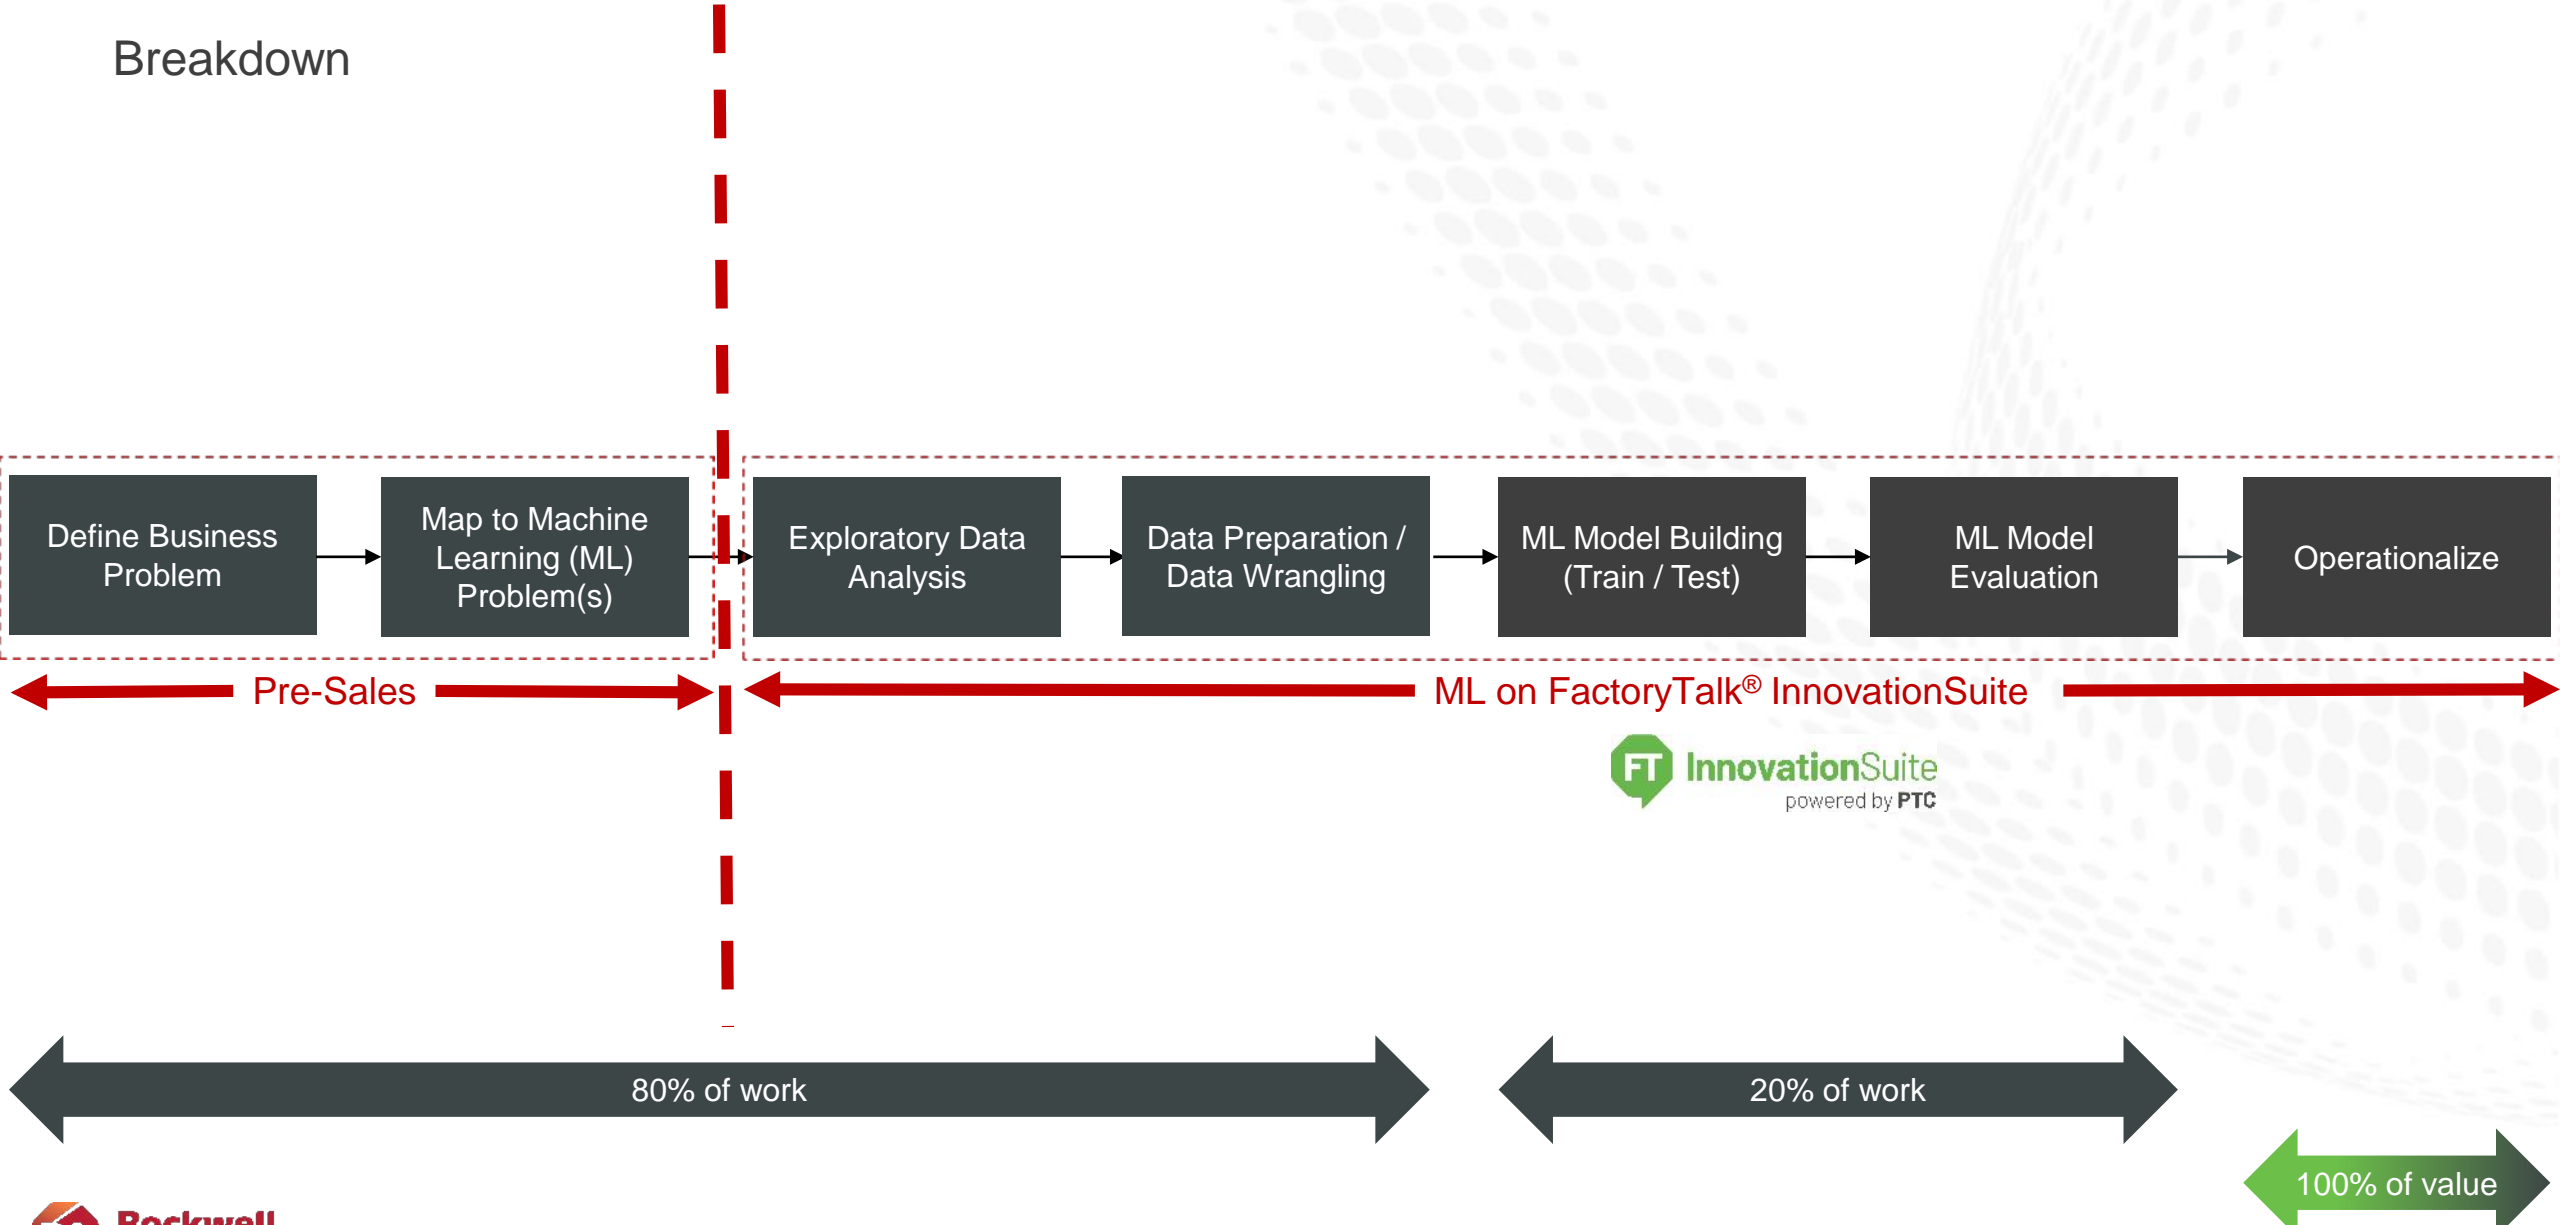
Breakdown

Define Business Problem

Map to Machine Learning (ML) Problem(s)

Exploratory Data Analysis

Data Preparation / Data Wrangling

ML Model Building (Train / Test)

ML Model Evaluation

Operationalize

Pre-Sales

ML on FactoryTalk® InnovationSuite

FT InnovationSuite powered by PTC

80% of work

20% of work

100% of value

Rockwell